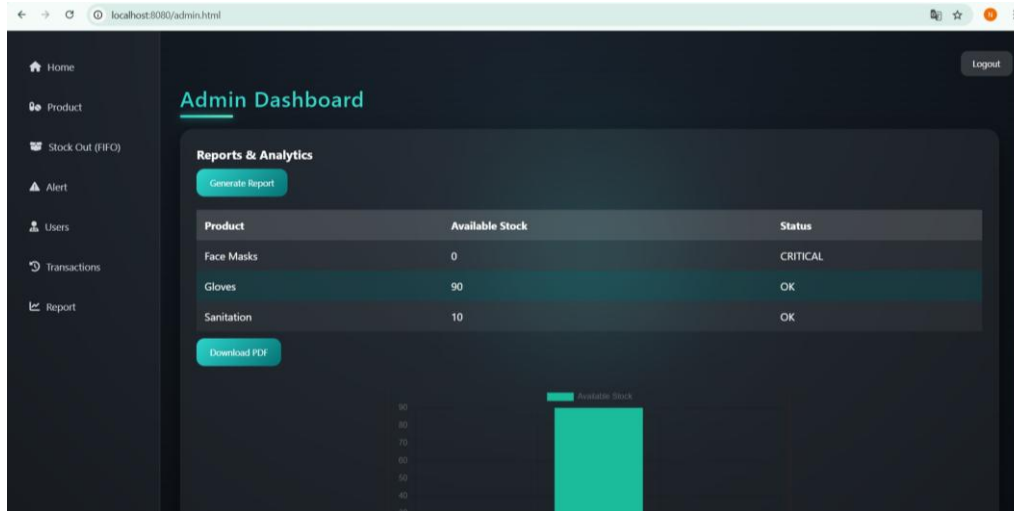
localhost:8080/admin.html

Home
Product
Stock Out (FIFO)
Alert
Users
Transactions
Report

Logout

Admin Dashboard

Reports & Analytics

Generate Report

| Product | Available Stock | Status |
|---|---|---|
| Face Masks | 0 | CRITICAL |
| Gloves | 90 | OK |
| Sanitation | 10 | OK |

Download PDF

Available Stock

90
80
70
60
50
40